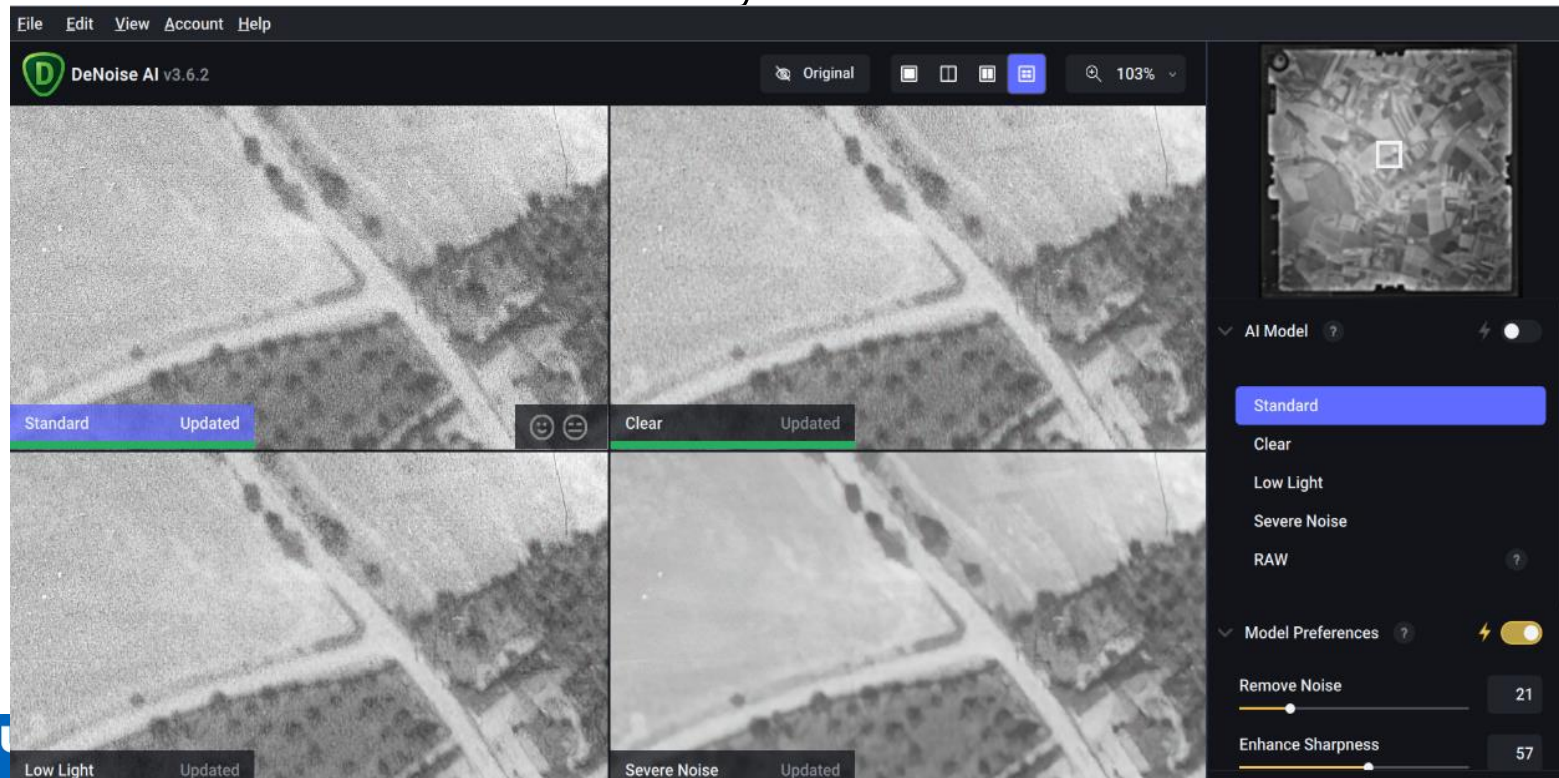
File Edit View Account Help

DeNoise AI v3.6.2

Original

103%

Standard Updated

Clear Updated

Low Light Updated

Severe Noise Updated

AI Model ?

Standard
Clear
Low Light
Severe Noise
RAW ?

Model Preferences ?

Remove Noise 21

Enhance Sharpness 57